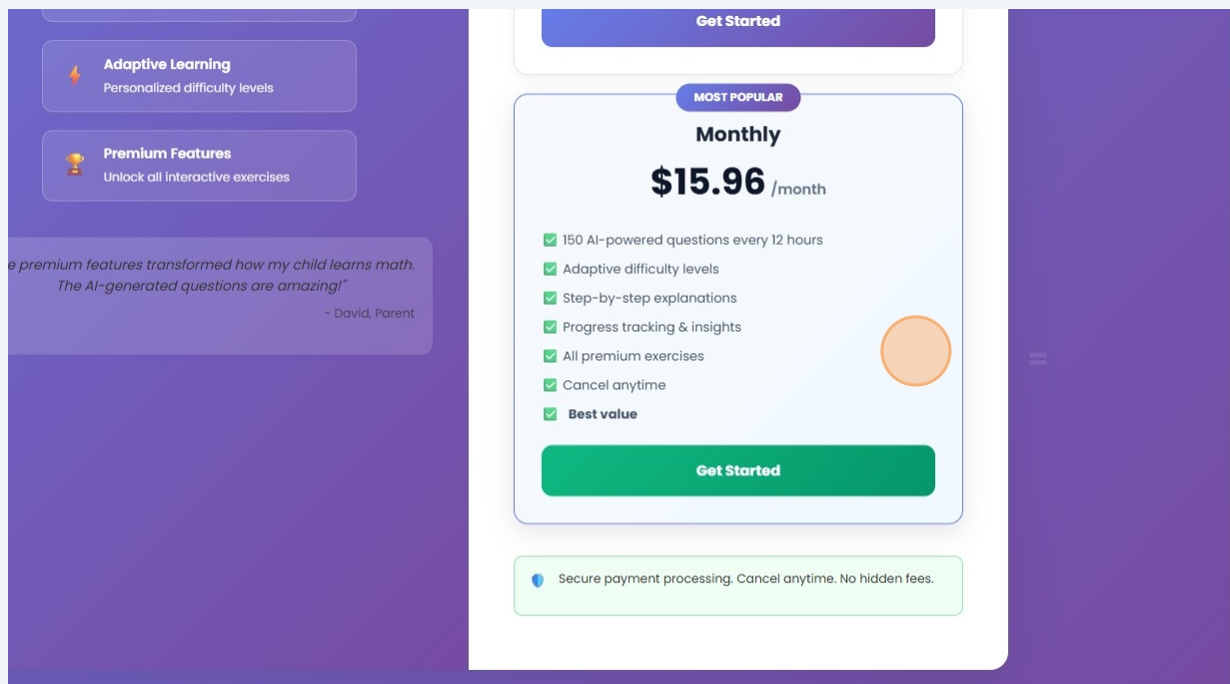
Adaptive Learning
Personalized difficulty levels

Premium Features
Unlock all interactive exercises

e premium features transformed how my child learns math. The AI-generated questions are amazing!"

- David, Parent

Get Started

MOST POPULAR

Monthly

$15.96 /month

150 AI-powered questions every 12 hours
Adaptive difficulty levels
Step-by-step explanations
Progress tracking & insights
All premium exercises
Cancel anytime
Best value

Get Started

Secure payment processing. Cancel anytime. No hidden fees.